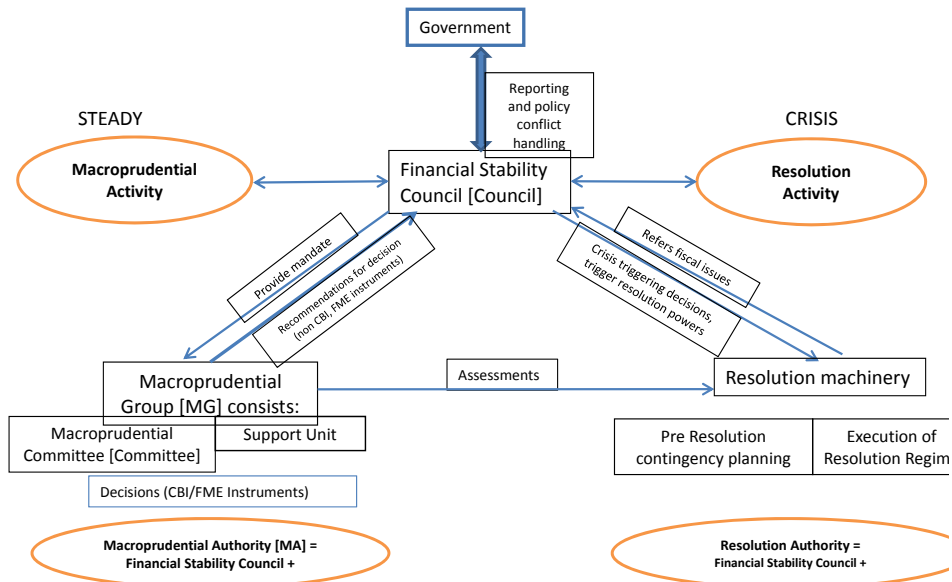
Government

Reporting and policy conflict handling

STEADY

CRISIS

Macroprudential Activity

Financial Stability Council [Council]

Resolution Activity

Provide mandate

Recommendations for decision (non CBI, FME instruments)

Refers fiscal issues

Crisis triggering decisions, trigger resolution powers

Macroprudential Group [MG] consists:

Assessments

Resolution machinery

Macroprudential Committee [Committee]

Support Unit

Pre Resolution contingency planning

Execution of Resolution Regim

Decisions (CBI/FME Instruments)

Macroprudential Authority [MA] = Financial Stability Council +

Resolution Authority = Financial Stability Council +